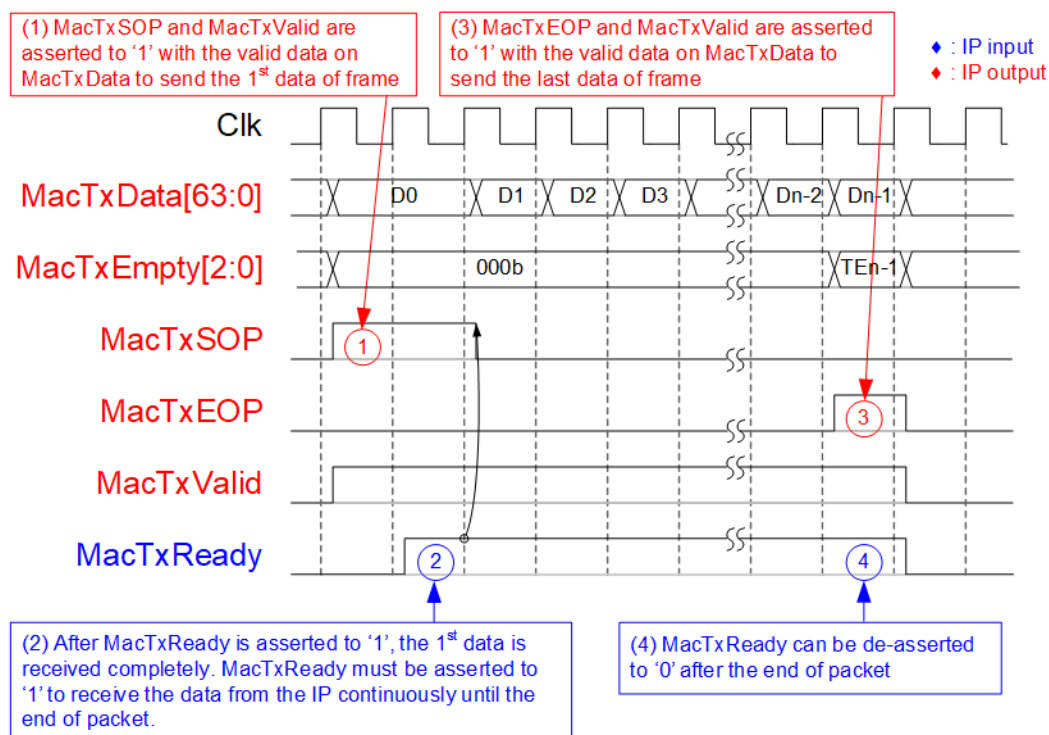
(1) MacTxSOP and MacTxValid are asserted to '1' with the valid data on MacTxData to send the 1$^{st}$ data of frame

(3) MacTxEOP and MacTxValid are asserted to '1' with the valid data on MacTxData to send the last data of frame

♦ : IP input
♦ : IP output

Clk

MacTxData[63:0]

D0

D1

D2

D3

Dn-2

Dn-1

MacTxEmpty[2:0]

000b

TEn-1

MacTxSOP

1

MacTxEOP

3

MacTxValid

MacTxReady

2

4

(2) After MacTxReady is asserted to '1', the 1$^{st}$ data is received completely. MacTxReady must be asserted to '1' to receive the data from the IP continuously until the end of packet.

(4) MacTxReady can be de-asserted to '0' after the end of packet